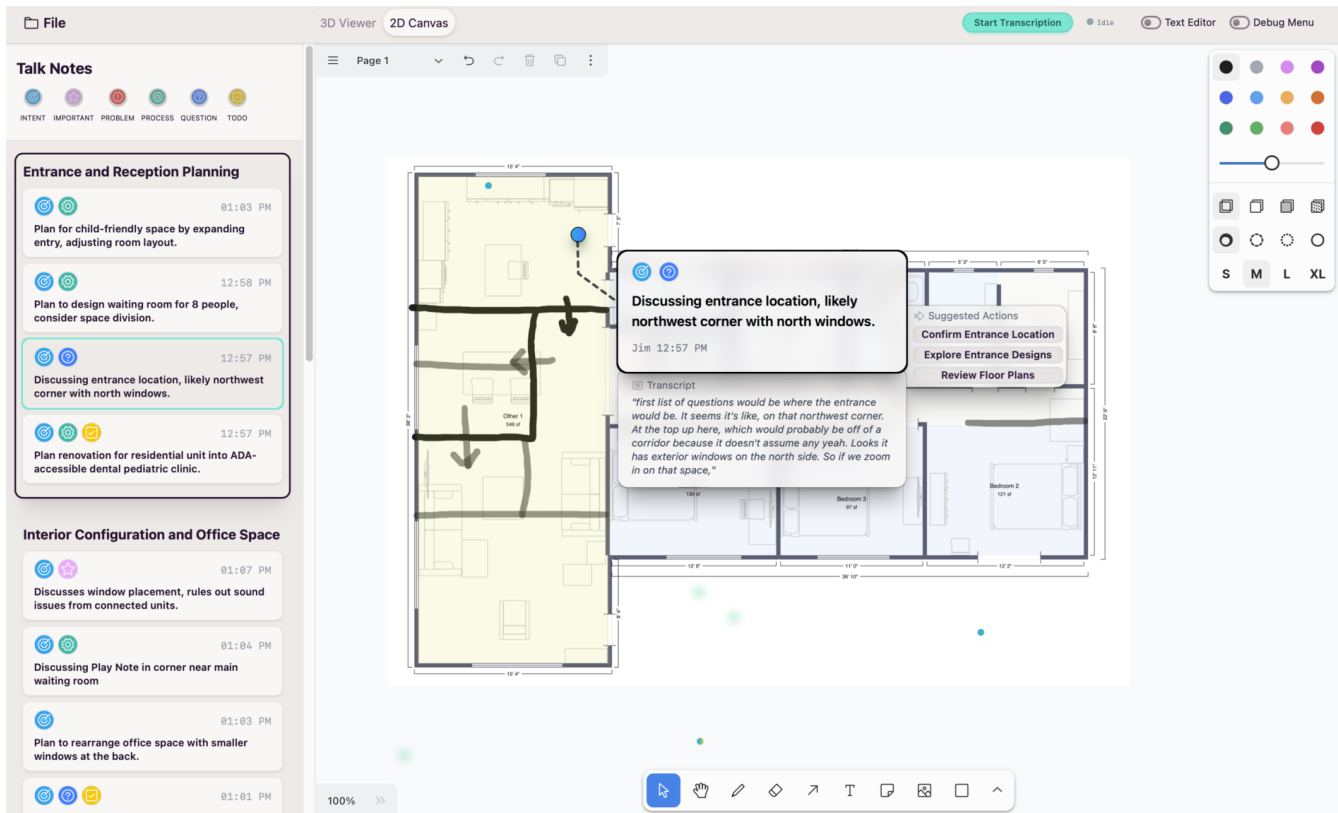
File

3D Viewer
2D Canvas

Start Transcription
Idle
Text Editor
Debug Menu

Talk Notes

INTENT IMPORTANT PROBLEM PROCESS QUESTION TODO

Entrance and Reception Planning

01:03 PM
Plan for child-friendly space by expanding entry, adjusting room layout.

12:58 PM
Plan to design waiting room for 8 people, consider space division.

12:57 PM
Discussing entrance location, likely northwest corner with north windows.

12:57 PM
Plan renovation for residential unit into ADA-accessible dental pediatric clinic.

Interior Configuration and Office Space

01:07 PM
Discusses window placement, rules out sound issues from connected units.

01:04 PM
Discussing Play Note in corner near main waiting room

01:03 PM
Plan to rearrange office space with smaller windows at the back.

01:01 PM

Page 1

Discussing entrance location, likely northwest corner with north windows.

Jim 12:57 PM

Suggested Actions
Confirm Entrance Location
Explore Entrance Designs
Review Floor Plans

Transcript
"first list of questions would be where the entrance would be. It seems it's like, on that northwest corner. At the top up here, which would probably be off of a corridor because it doesn't assume any yeah. Looks it has exterior windows on the north side. So if we zoom in on that space,"

Other 1
546 sf

Bedroom 3
97 sf

Bedroom 2
121 sf

130 sf

S M L XL

100%